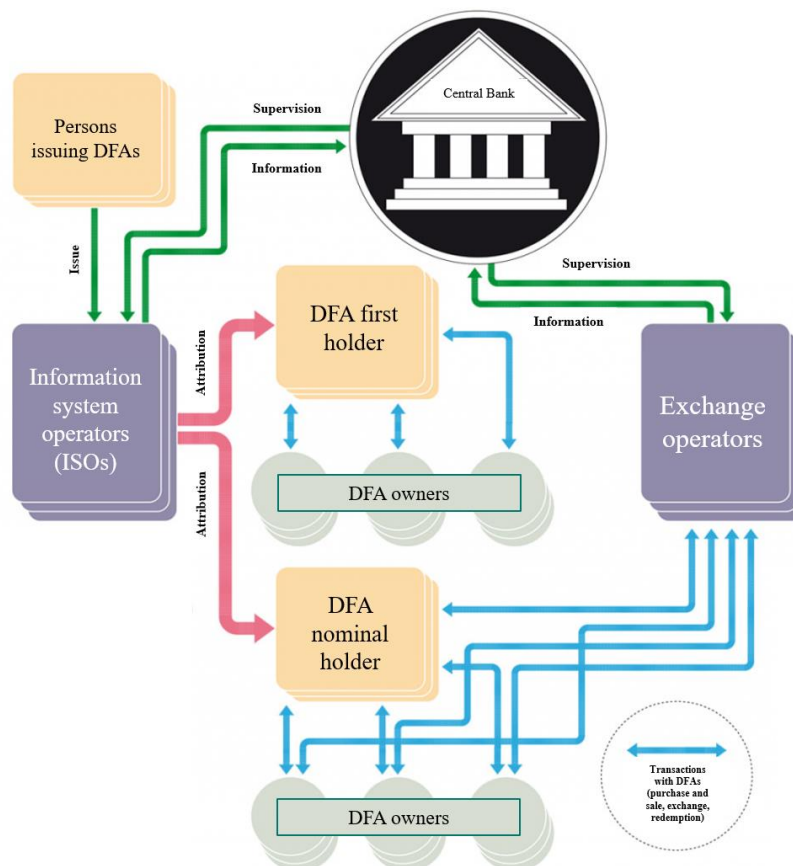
Persons issuing DFAs

Supervision

Information

Central Bank

Issue

Supervision

Information

DFA first holder

Attribution

Information system operators (ISOs)

Exchange operators

DFA owners

Attribution

DFA nominal holder

DFA owners

Transactions with DFAs (purchase and sale, exchange, redemption)